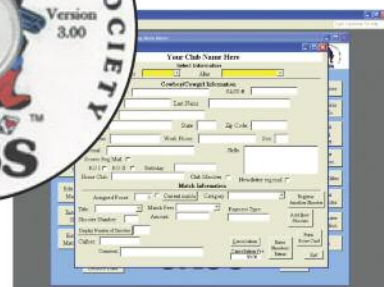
Version 3.00

OCIETY

TM

S

Your Club Name Here

Select Information

Alias

Cowboy/Cowgirl Information

SASS #

Last Name

State

Zip Code

Work Phone

Ext

Notes

Home Club

Club Member

Newsletter required

Match Information

Assigned Posse

Current match

Category

Register Another Shooter

Match Fees

Add New Shooter

Amount

Payment Type

Display Number of Shooters

Cancellation

Close

Print Score Card

Exit

Comments

Enter Member Return

Edit

Ma